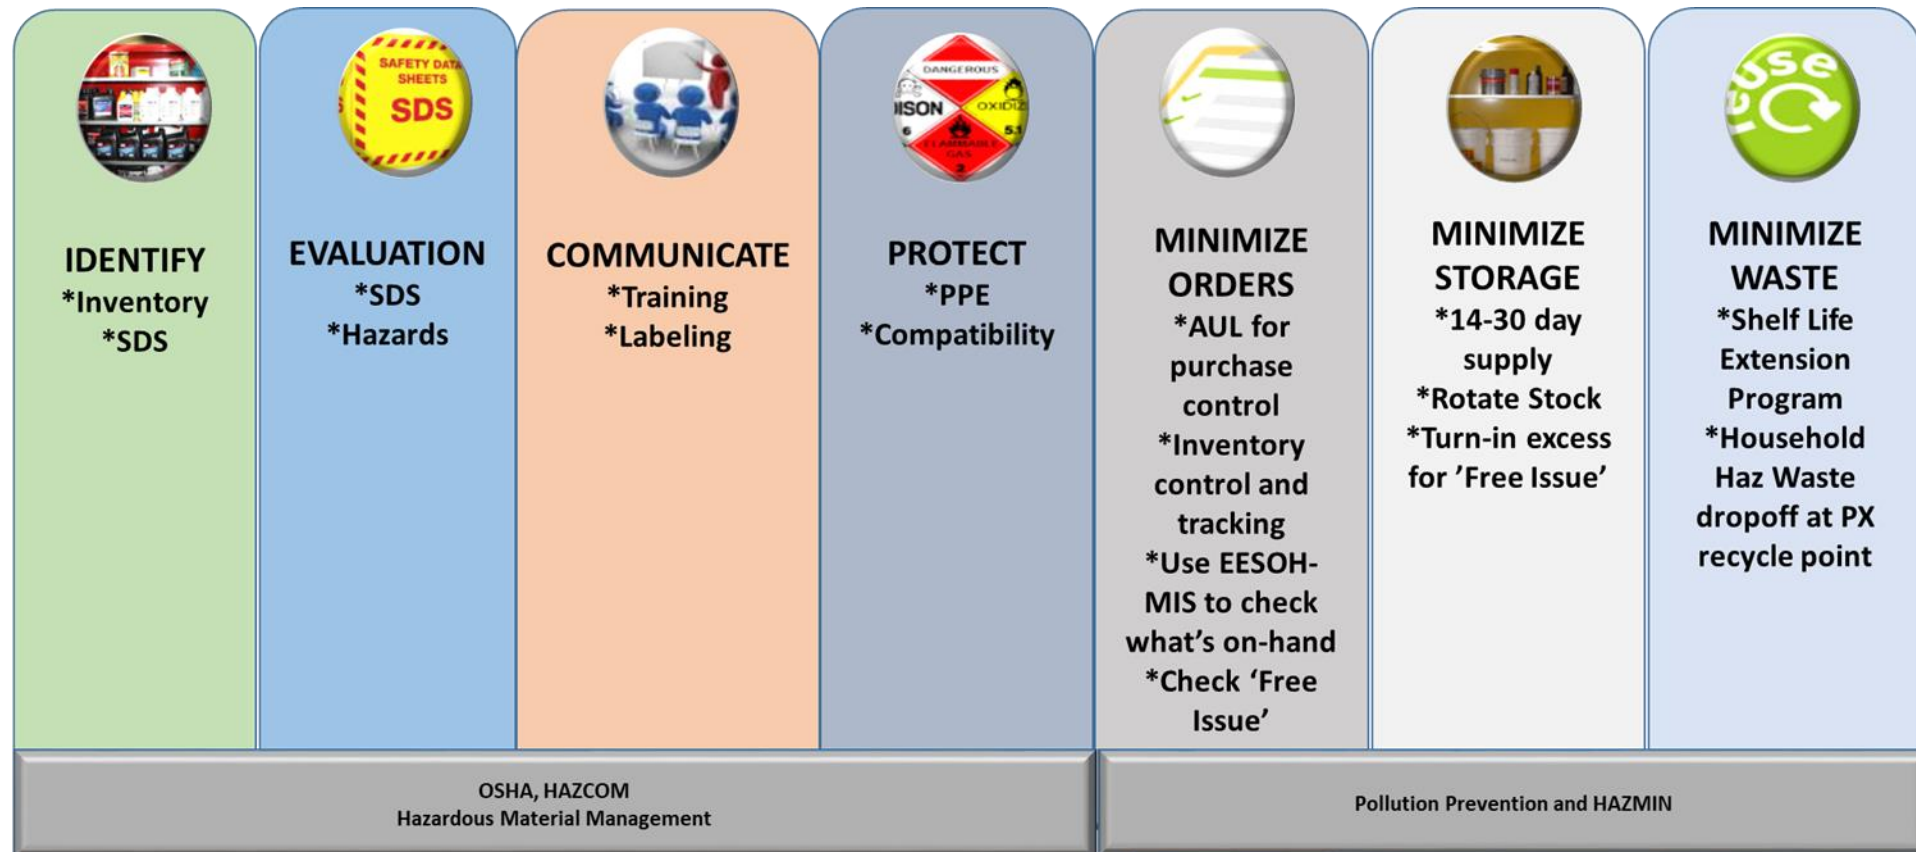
SAFETY DATA SHEETS
SDS

DANGEROUS
ISON
OXIDIZ
FLAMMABLE GAS

IDENTIFY
*Inventory
*SDS

EVALUATION
*SDS
*Hazards

COMMUNICATE
*Training
*Labeling

PROTECT
*PPE
*Compatibility

MINIMIZE ORDERS
*AUL for purchase control
*Inventory control and tracking
*Use EESOH-MIS to check what's on-hand
*Check 'Free Issue'

MINIMIZE STORAGE
*14-30 day supply
*Rotate Stock
*Turn-in excess for 'Free Issue'

reuse

MINIMIZE WASTE
*Shelf Life Extension Program
*Household Haz Waste dropoff at PX recycle point

OSHA, HAZCOM
Hazardous Material Management

Pollution Prevention and HAZMIN